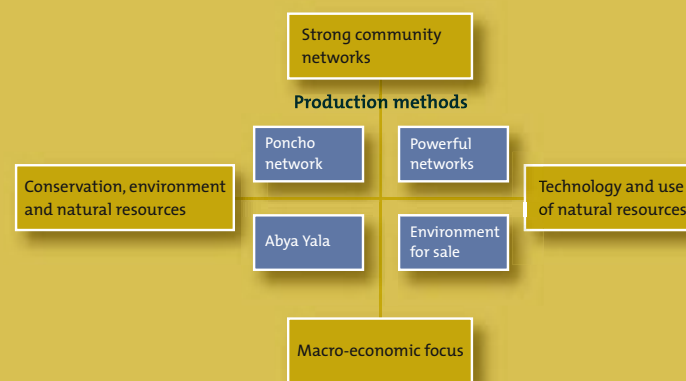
Strong community networks

Production methods

Poncho network

Powerful networks

Conservation, environment and natural resources

Technology and use of natural resources

Abya Yala

Environment for sale

Macro-economic focus